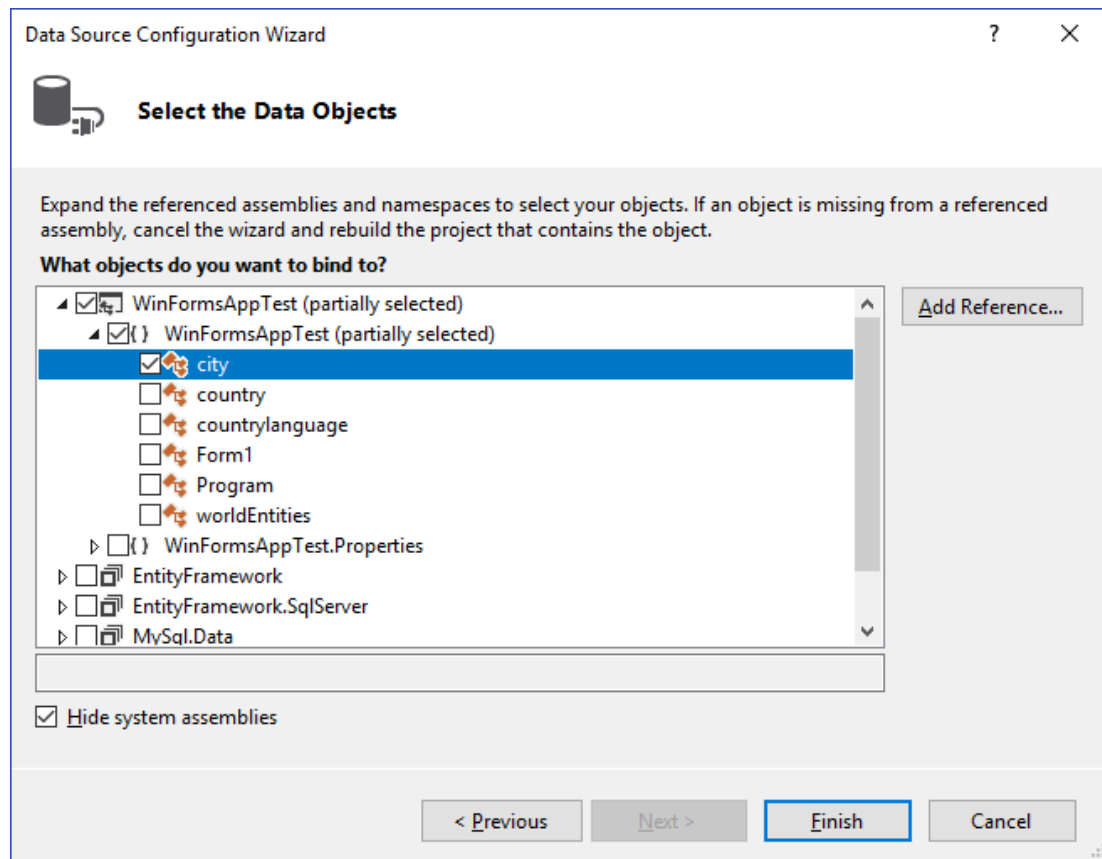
Data Source Configuration Wizard

?

Select the Data Objects

Expand the referenced assemblies and namespaces to select your objects. If an object is missing from a referenced assembly, cancel the wizard and rebuild the project that contains the object.

What objects do you want to bind to?

WinFormsAppTest (partially selected)
{ } WinFormsAppTest (partially selected)
city
country
countrylanguage
Form1
Program
worldEntities
{ } WinFormsAppTest.Properties
EntityFramework
EntityFramework.SqlServer
MySql.Data

Add Reference...

Hide system assemblies

< Previous
Next >
Finish
Cancel